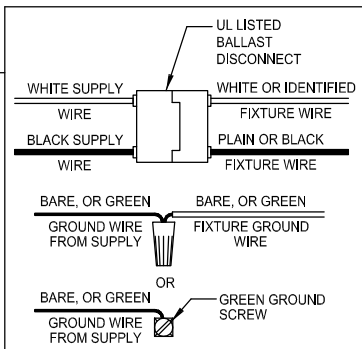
UL LISTED BALLAST DISCONNECT

WHITE SUPPLY WIRE

WHITE OR IDENTIFIED FIXTURE WIRE

BLACK SUPPLY WIRE

PLAIN OR BLACK FIXTURE WIRE

BARE, OR GREEN GROUND WIRE FROM SUPPLY

BARE, OR GREEN FIXTURE GROUND WIRE

OR

BARE, OR GREEN GROUND WIRE FROM SUPPLY

GREEN GROUND SCREW